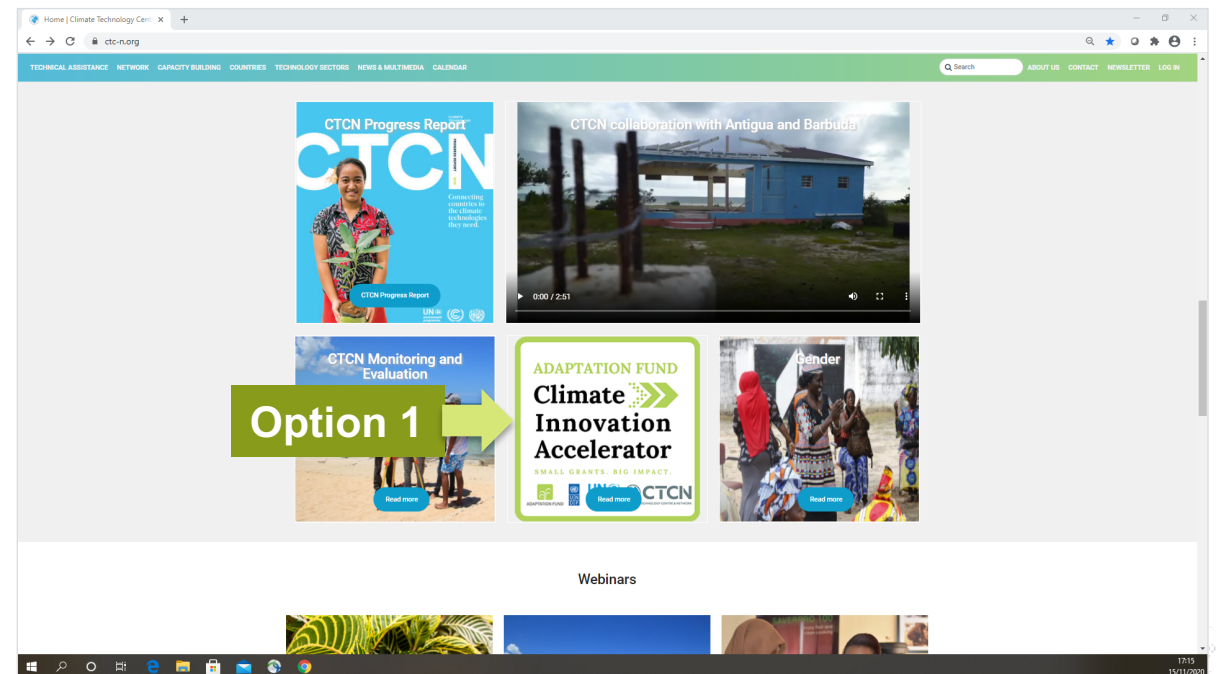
Home | Climate Technology Cent ×
+
ctc-n.org

TECHNICAL ASSISTANCE NETWORK CAPACITY BUILDING COUNTRIES TECHNOLOGY SECTORS NEWS & MULTIMEDIA CALENDAR
Search
ABOUT US CONTACT NEWSLETTER LOG IN

CTCN Progress Report
CTCN
Connecting countries to the climate technologies they need.
CTCN Progress Report

CTCN collaboration with Antigua and Barbuda
0:00 / 2:51

CTCN Monitoring and Evaluation
Read more

Option 1

ADAPTATION FUND
Climate Innovation Accelerator
SMALL GRANTS. BIG IMPACT.
ADAPTATION FUND
Read more
CTCN

Gender
Read more

Webinars

17:15
15/11/2020